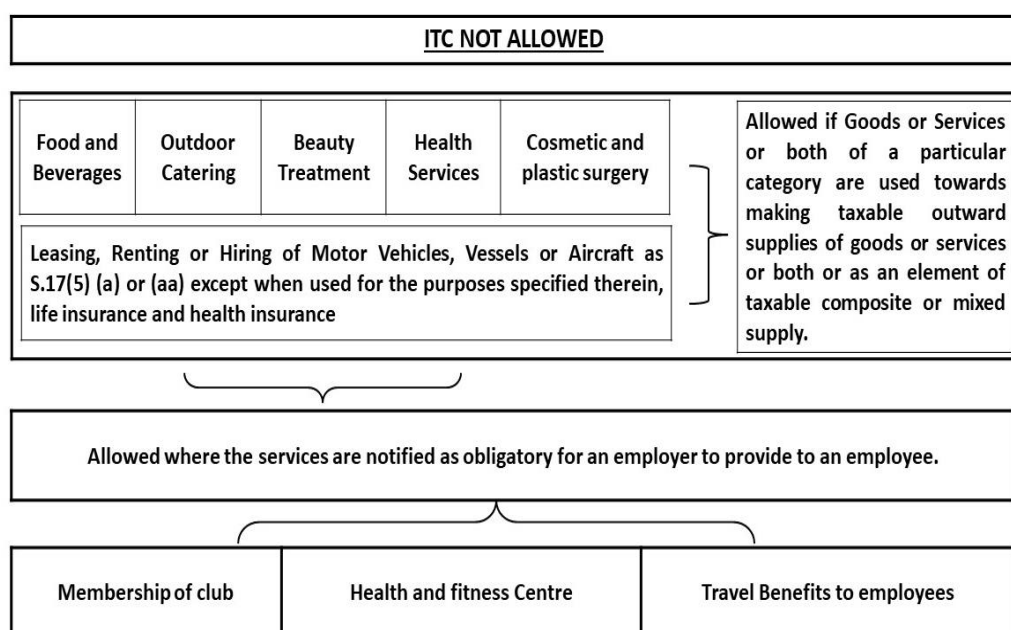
ITC NOT ALLOWED

| Food and Beverages | Outdoor Catering | Beauty Treatment | Health Services | Cosmetic and plastic surgery |
|---|---|---|---|---|

Leasing, Renting or Hiring of Motor Vehicles, Vessels or Aircraft as S.17(5) (a) or (aa) except when used for the purposes specified therein, life insurance and health insurance

Allowed if Goods or Services or both of a particular category are used towards making taxable outward supplies of goods or services or both or as an element of taxable composite or mixed supply.

Allowed where the services are notified as obligatory for an employer to provide to an employee.

| Membership of club | Health and fitness Centre | Travel Benefits to employees |
|---|---|---|